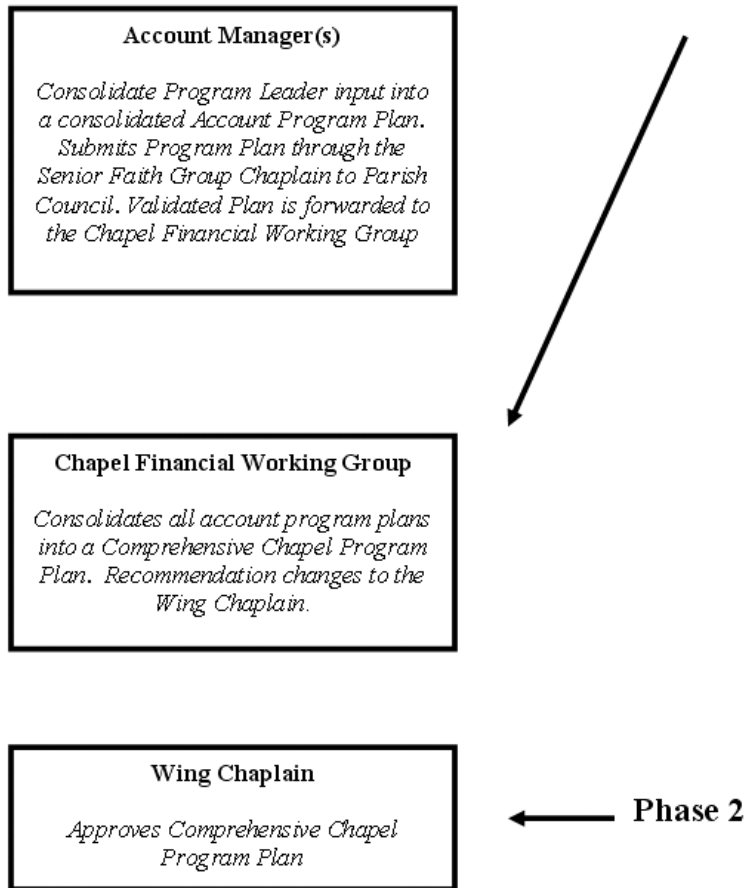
Account Manager(s)

Consolidate Program Leader input into a consolidated Account Program Plan. Submits Program Plan through the Senior Faith Group Chaplain to Parish Council. Validated Plan is forwarded to the Chapel Financial Working Group

Chapel Financial Working Group

Consolidates all account program plans into a Comprehensive Chapel Program Plan. Recommendation changes to the Wing Chaplain.

Wing Chaplain

Approves Comprehensive Chapel Program Plan

Phase 2